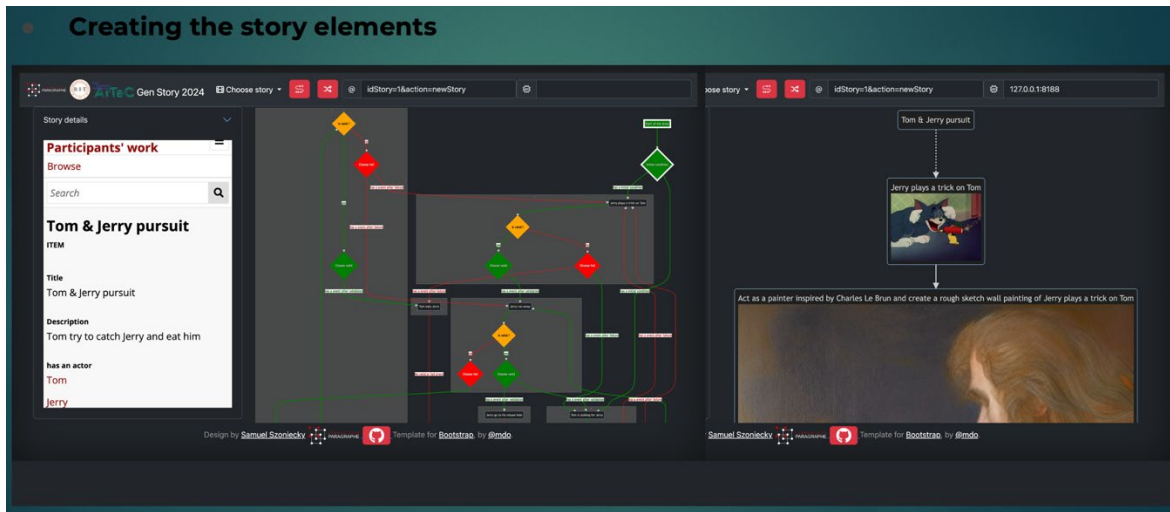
Creating the story elements

ArTeC Gen Story 2024 Choose story @ idStory=1&action=newStory

Story details

Participants' work
Browse
Search

Tom & Jerry pursuit
ITEM

Title
Tom & Jerry pursuit

Description
Tom try to catch Jerry and eat him

has an actor
Tom
Jerry

Design by Samuel Szoniecky PARAGRAPHE Template for Bootstrap, by @mdo

ose story @ idStory=1&action=newStory 127.0.0.1:8188

Tom & Jerry pursuit

Jerry plays a trick on Tom

Act as a painter inspired by Charles Le Brun and create a rough sketch wall painting of Jerry plays a trick on Tom

Samuel Szoniecky PARAGRAPHE Template for Bootstrap, by @mdo